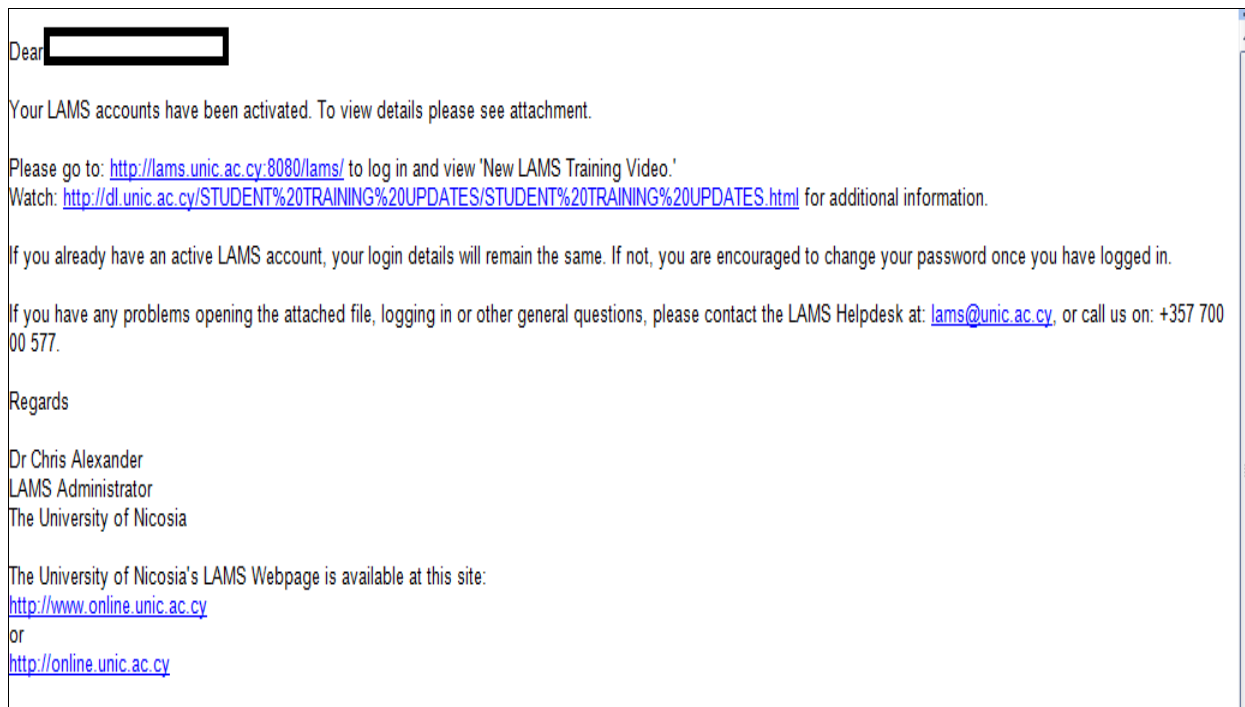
Dear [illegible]

Your LAMS accounts have been activated. To view details please see attachment.

Please go to: http://lams.unic.ac.cy:8080/lams/ to log in and view 'New LAMS Training Video.'
Watch: http://dl.unic.ac.cy/STUDENT%20TRAINING%20UPDATES/STUDENT%20TRAINING%20UPDATES.html for additional information.

If you already have an active LAMS account, your login details will remain the same. If not, you are encouraged to change your password once you have logged in.

If you have any problems opening the attached file, logging in or other general questions, please contact the LAMS Helpdesk at: lams@unic.ac.cy, or call us on: +357 700 00 577.

Regards

Dr Chris Alexander
LAMS Administrator
The University of Nicosia

The University of Nicosia's LAMS Webpage is available at this site:
http://www.online.unic.ac.cy
or
http://online.unic.ac.cy